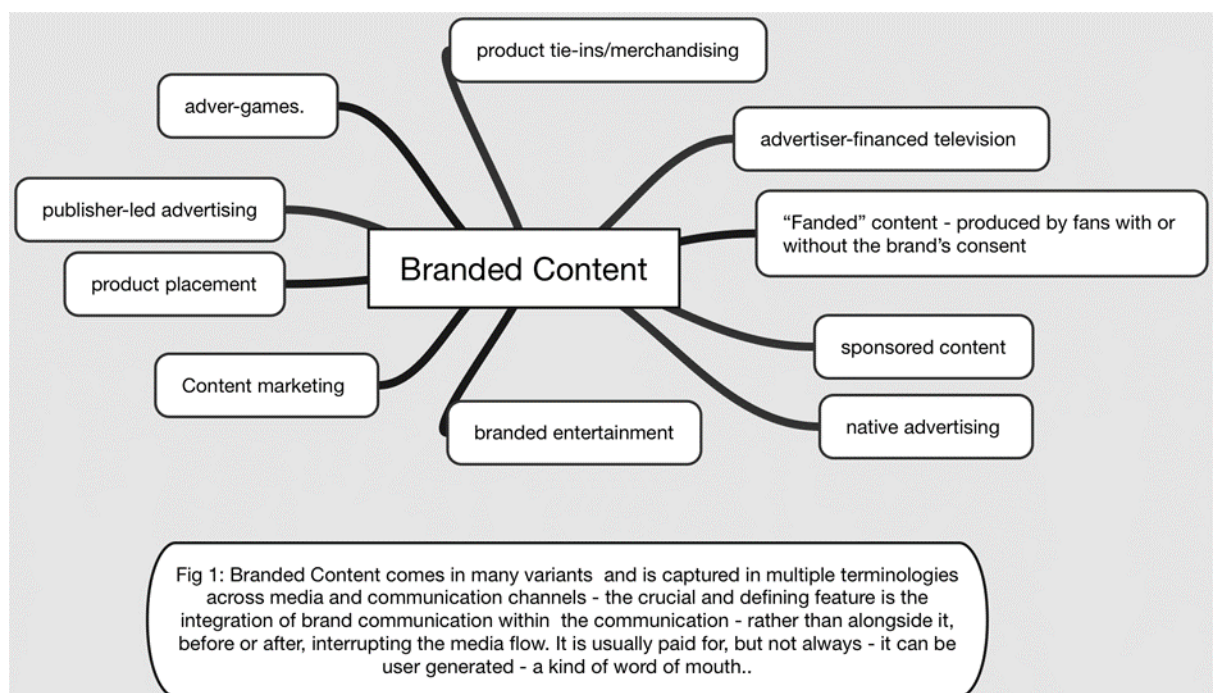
product tie-ins/merchandising

adver-games.

advertiser-financed television

publisher-led advertising

"Fanded" content - produced by fans with or without the brand's consent

Branded Content

product placement

sponsored content

Content marketing

branded entertainment

native advertising

Fig 1: Branded Content comes in many variants and is captured in multiple terminologies across media and communication channels - the crucial and defining feature is the integration of brand communication within the communication - rather than alongside it, before or after, interrupting the media flow. It is usually paid for, but not always - it can be user generated - a kind of word of mouth..